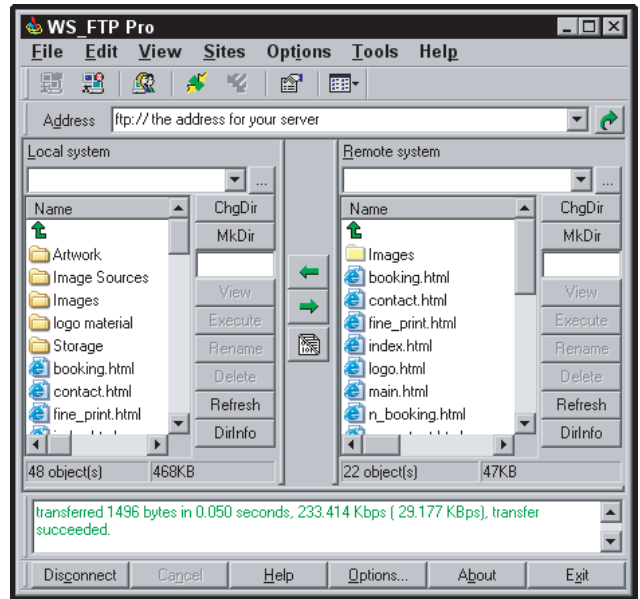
WS_FTP Pro

File Edit View Sites Options Tools Help

Address ftp:// the address for your server

Local system

Name
Artwork
Image Sources
Images
logo material
Storage
booking.html
contact.html
fine_print.html

ChgDir
MkDir
View
Execute
Rename
Delete
Refresh
DirInfo

48 object(s) 468KB

Remote system

Name
Images
booking.html
contact.html
fine_print.html
index.html
logo.html
main.html
n_booking.html

ChgDir
MkDir
View
Execute
Rename
Delete
Refresh
DirInfo

22 object(s) 47KB

transferred 1496 bytes in 0.050 seconds, 233.414 Kbps ( 29.177 KBps), transfer succeeded.

Disconnect Cancel Help Options... About Exit